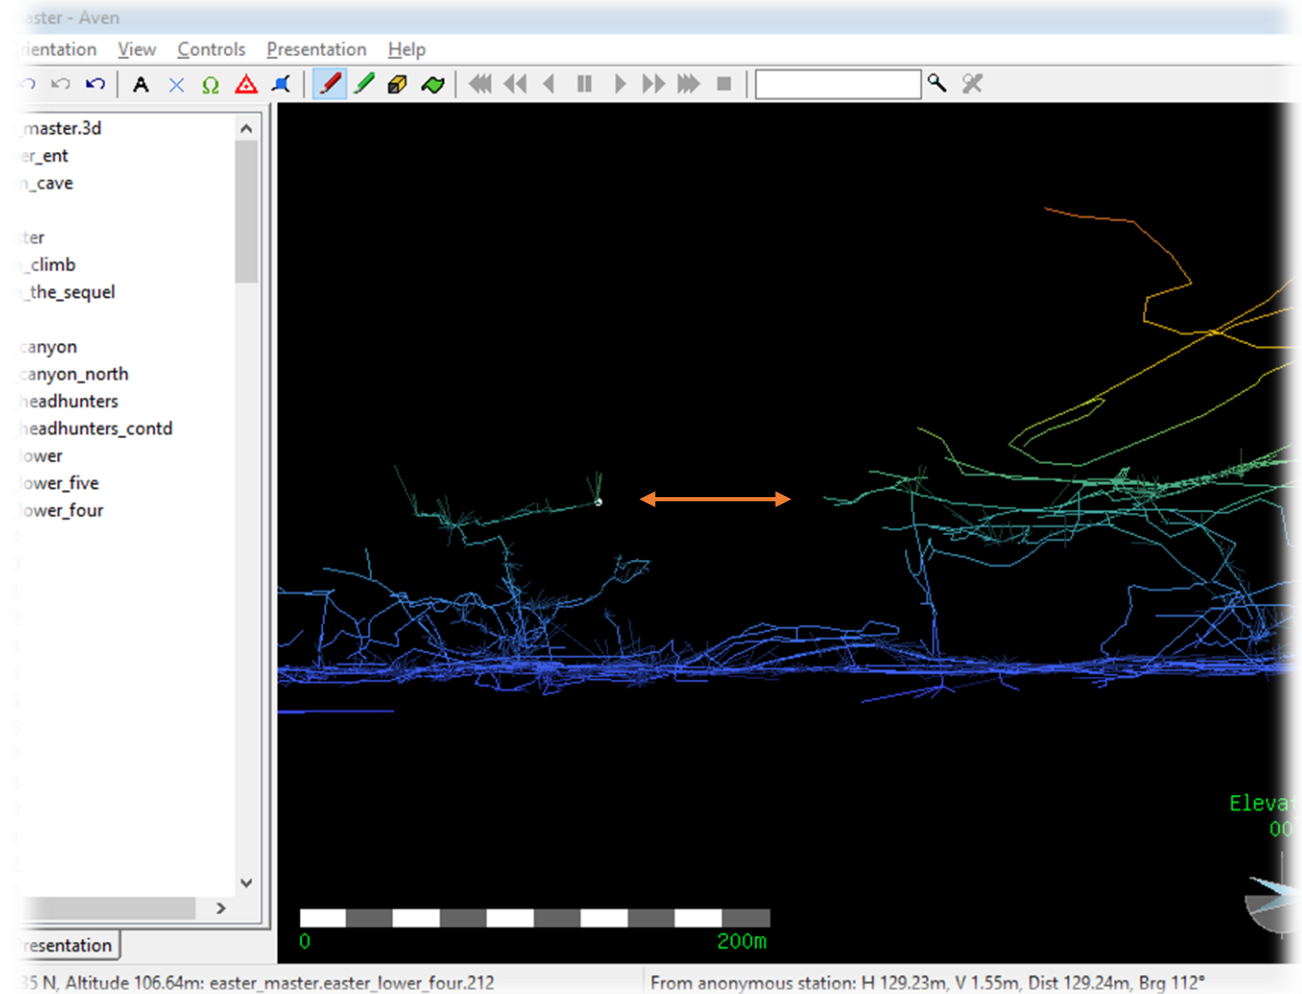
aster - Aven

rientation View Controls Presentation Help

master.3d
er_ent
_cave

ter
_climb
_the_sequel

anyon
anyon_north
eadhunters
eadhunters_contd
ower
ower_five
ower_four

esentation

Eleva
00

0
200m

35 N, Altitude 106.64m: easter_master.easter_lower_four.212

From anonymous station: H 129.23m, V 1.55m, Dist 129.24m, Brg 112°